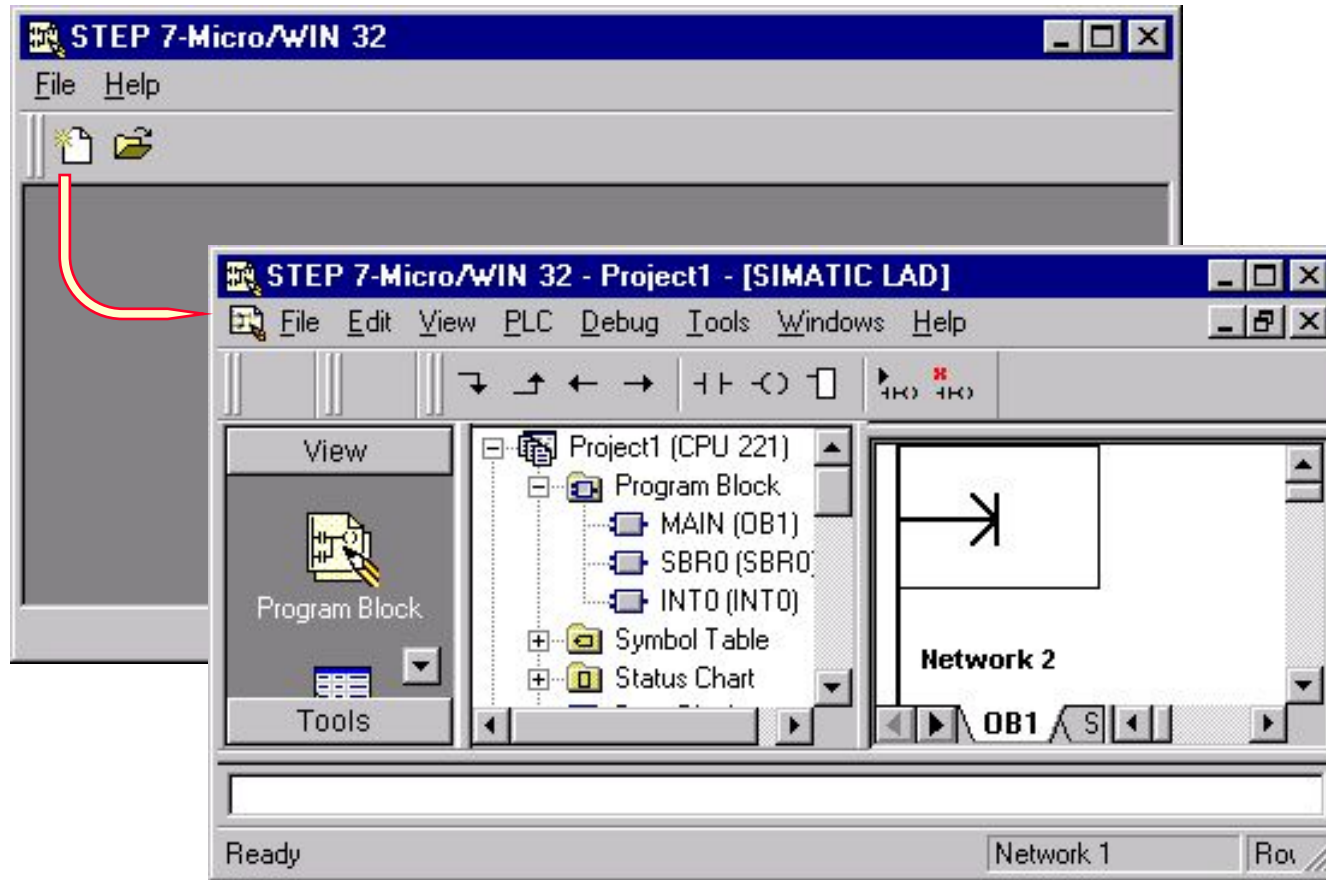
STEP 7-Micro/WIN 32

File Help

STEP 7-Micro/WIN 32 - Project1 - [SIMATIC LAD]

File Edit View PLC Debug Tools Windows Help

View

Program Block

Tools

Project1 (CPU 221)
Program Block
MAIN (OB1)
SBR0 (SBR0)
INT0 (INT0)
Symbol Table
Status Chart

Network 2

OB1 S

Ready

Network 1

Row